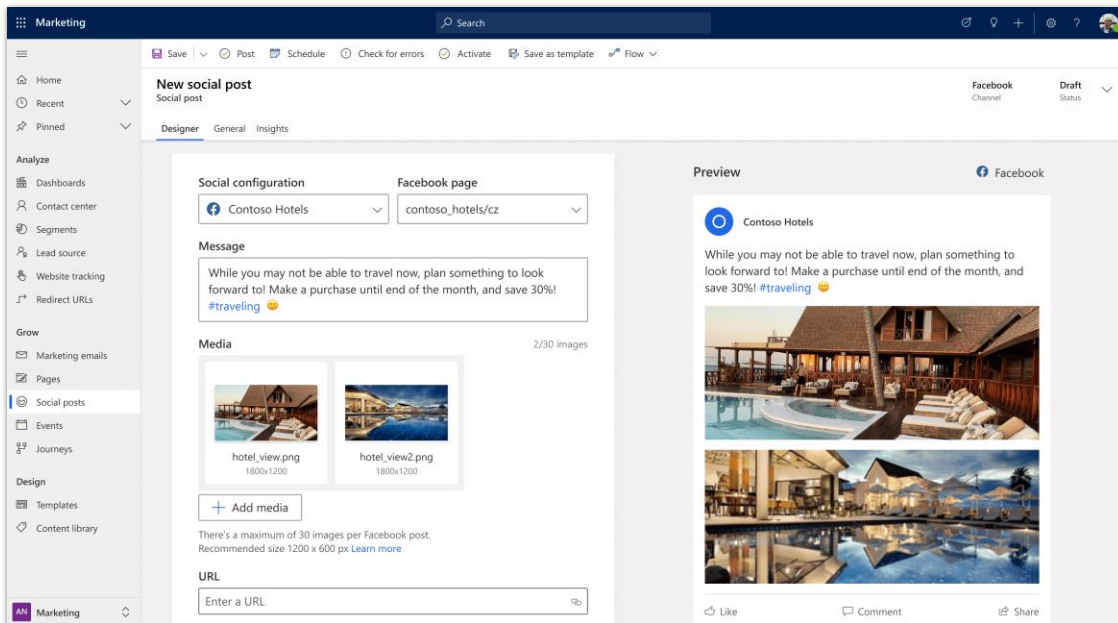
Marketing

Search

Home
Recent
Pinned

Analyze
Dashboards
Contact center
Segments
Lead source
Website tracking
Redirect URLs

Grow
Marketing emails
Pages
Social posts
Events
Journeys

Design
Templates
Content library

AN Marketing

Save | Post | Schedule | Check for errors | Activate | Save as template | Flow

New social post
Social post

Facebook
Channel

Draft
Status

Designer General Insights

Social configuration
Contoso Hotels

Facebook page
contoso_hotels/cz

Message
While you may not be able to travel now, plan something to look forward to! Make a purchase until end of the month, and save 30%! #traveling 😊

Media
2/30 images

hotel_view.png
1800x1200

hotel_view2.png
1800x1200

Add media

There's a maximum of 30 images per Facebook post.
Recommended size 1200 x 600 px Learn more

URL
Enter a URL

Preview
Facebook

Contoso Hotels

While you may not be able to travel now, plan something to look forward to! Make a purchase until end of the month, and save 30%! #traveling 😊

Like
Comment
Share